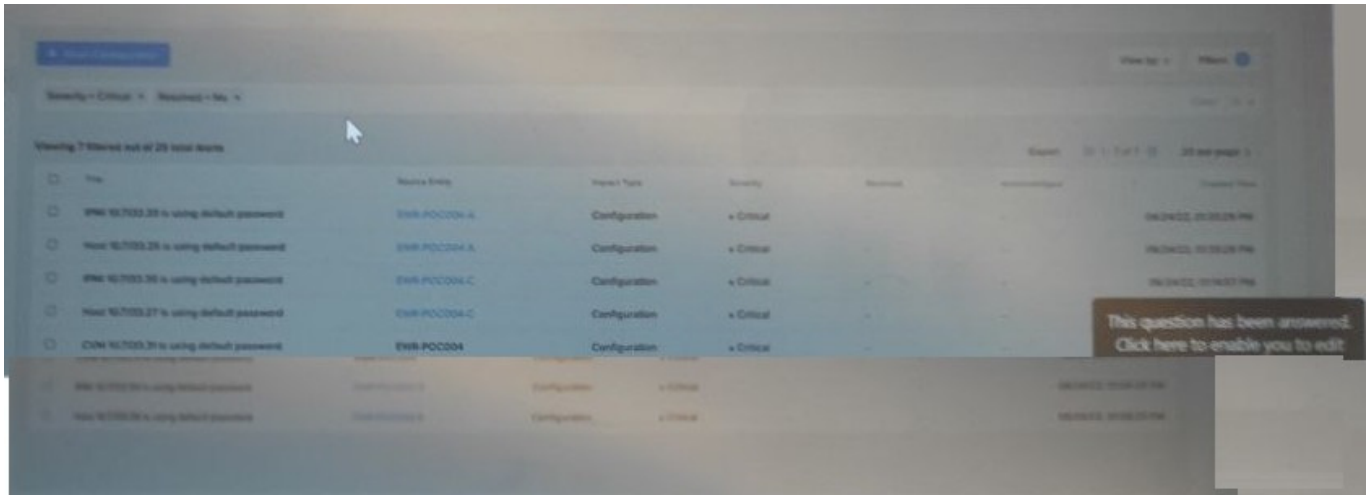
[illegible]

View by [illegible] Filters

Severity = Critical × Resolved = No ×

Viewing 7 filtered out of 25 total alerts

Export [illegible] 25 per page

| | Title | Source Entity | Impact Type | Severity | Resolved | Acknowledged | Created Time |
|---|---|---|---|---|---|---|---|
| | IPMI 10.7.103.33 is using default password | EWR-POC004-A | Configuration | Critical | - | - | 06/24/22, 01:33:26 PM |
| | Host 10.7.103.25 is using default password | EWR-POC004-A | Configuration | Critical | - | - | 06/24/22, 01:33:26 PM |
| | IPMI 10.7.103.36 is using default password | EWR-POC004-C | Configuration | Critical | - | - | 06/24/22, 01:14:07 PM |
| | Host 10.7.103.27 is using default password | EWR-POC004-C | Configuration | Critical | - | - | |
| | CVM 10.7.103.31 is using default password | EWR-POC004 | Configuration | Critical | - | - | |
| | IPMI 10.7.103.34 is using default password | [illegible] | Configuration | Critical | | | 06/24/22, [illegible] PM |
| | Host 10.7.103.26 is using default password | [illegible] | Configuration | Critical | | | 06/24/22, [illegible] PM |

This question has been answered.
Click here to enable you to edit